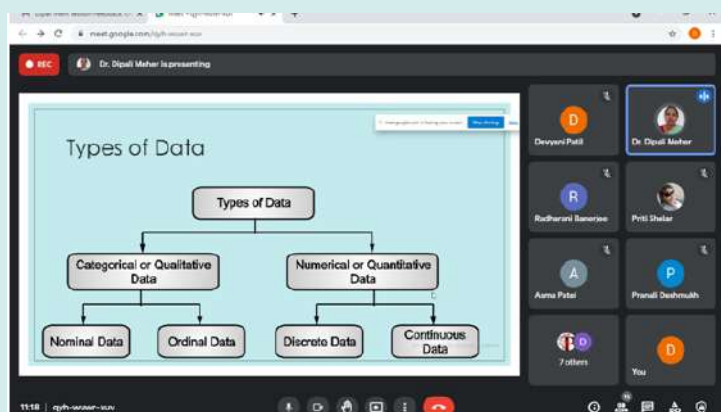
meet.google.com/qyh-wsan-xuv

REC

Dr. Dipali Meher is presenting

Types of Data

Types of Data

Categorical or Qualitative Data

Numerical or Quantitative Data

Nominal Data

Ordinal Data

Discrete Data

Continuous Data

D
Devyani Patil

Dr. Dipali Meher

R
Radharani Banerjee

Priti Shelar

A
Asma Patel

P
Pranali Deshmukh

7 others

D
You

11:18 | qyh-wsan-xuv